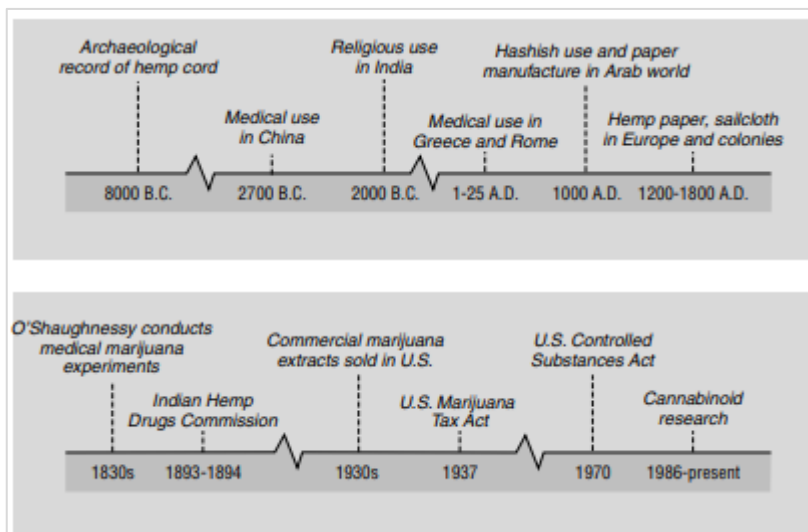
Archaeological record of hemp cord

Medical use in China

Religious use in India

Medical use in Greece and Rome

Hashish use and paper manufacture in Arab world

Hemp paper, sailcloth in Europe and colonies

8000 B.C.
2700 B.C.
2000 B.C.
1-25 A.D.
1000 A.D.
1200-1800 A.D.

O'Shaughnessy conducts medical marijuana experiments

Indian Hemp Drugs Commission

Commercial marijuana extracts sold in U.S.

U.S. Marijuana Tax Act

U.S. Controlled Substances Act

Cannabinoid research

1830s
1893-1894
1930s
1937
1970
1986-present